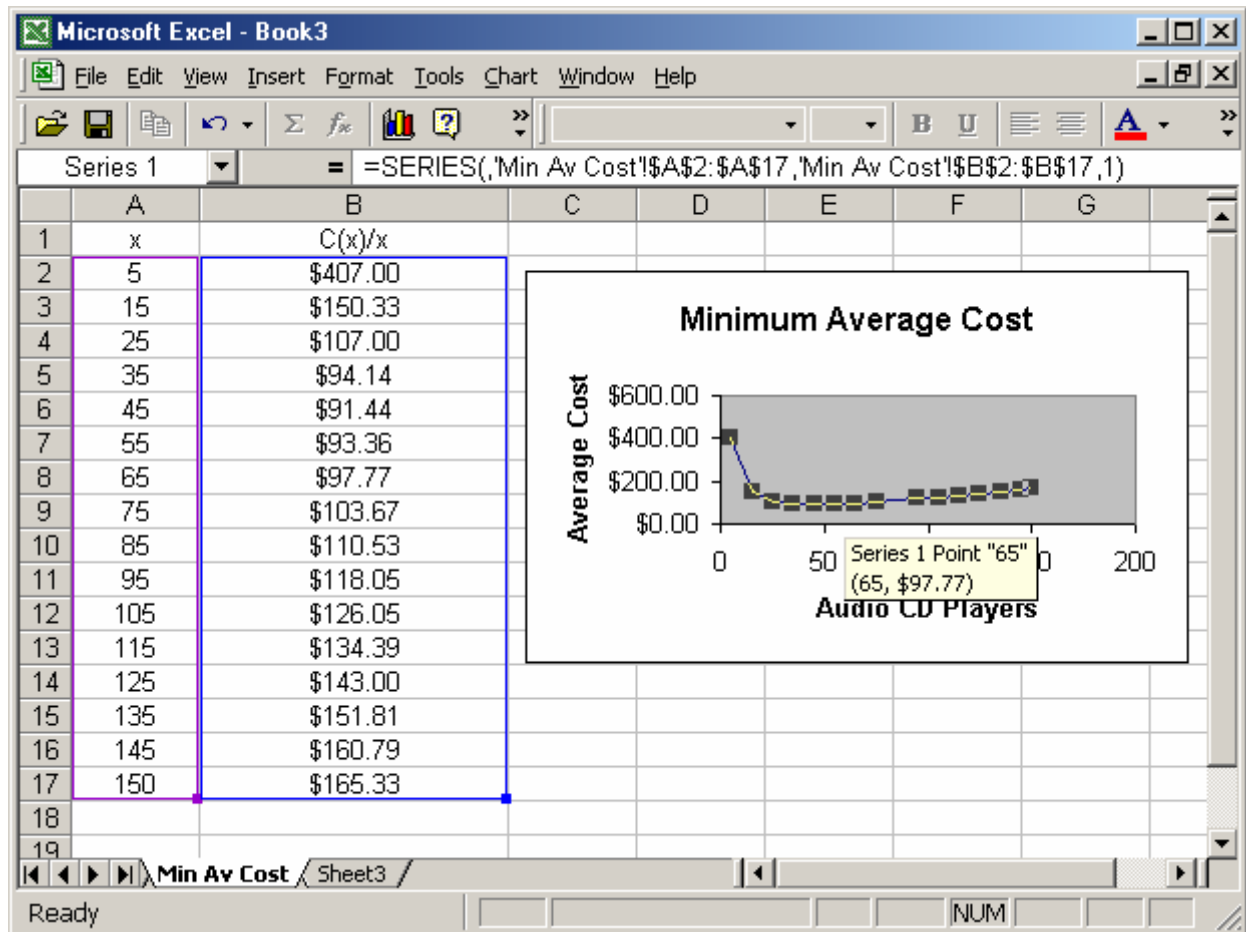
Microsoft Excel - Book3

File Edit View Insert Format Tools Chart Window Help

B U A

Series 1 = =SERIES(,'Min Av Cost'!$A$2:$A$17,'Min Av Cost'!$B$2:$B$17,1)

| | A | B | C | D | E | F | G |
|---|---|---|---|---|---|---|---|
| 1 | x | C(x)/x | | | | | |
| 2 | 5 | $407.00 | | | | | |
| 3 | 15 | $150.33 | | | | | |
| 4 | 25 | $107.00 | | | | | |
| 5 | 35 | $94.14 | | | | | |
| 6 | 45 | $91.44 | | | | | |
| 7 | 55 | $93.36 | | | | | |
| 8 | 65 | $97.77 | | | | | |
| 9 | 75 | $103.67 | | | | | |
| 10 | 85 | $110.53 | | | | | |
| 11 | 95 | $118.05 | | | | | |
| 12 | 105 | $126.05 | | | | | |
| 13 | 115 | $134.39 | | | | | |
| 14 | 125 | $143.00 | | | | | |
| 15 | 135 | $151.81 | | | | | |
| 16 | 145 | $160.79 | | | | | |
| 17 | 150 | $165.33 | | | | | |
| 18 | | | | | | | |
| 19 | | | | | | | |

Minimum Average Cost

Average Cost

$600.00
$400.00
$200.00
$0.00

0 50 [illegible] 200

Series 1 Point "65"
(65, $97.77)

Audio CD Players

Min Av Cost Sheet3

Ready NUM